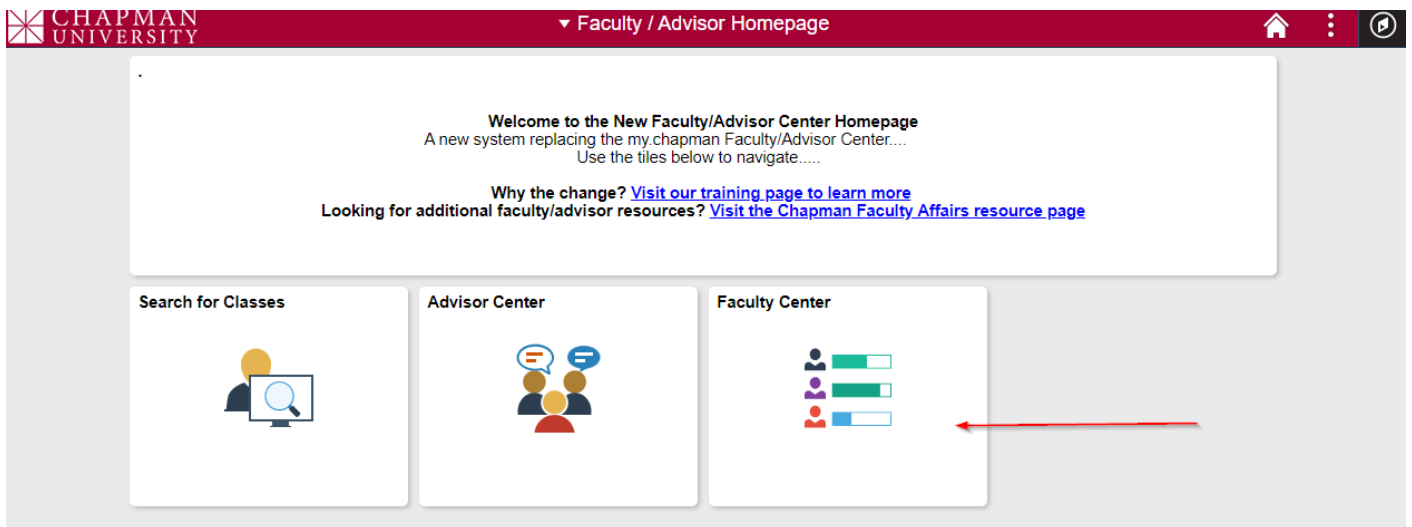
CHAPMAN UNIVERSITY

▾ Faculty / Advisor Homepage

.

**Welcome to the New Faculty/Advisor Center Homepage**
A new system replacing the my.chapman Faculty/Advisor Center....
Use the tiles below to navigate.....

**Why the change?** Visit our training page to learn more
**Looking for additional faculty/advisor resources?** Visit the Chapman Faculty Affairs resource page

Search for Classes

Advisor Center

Faculty Center